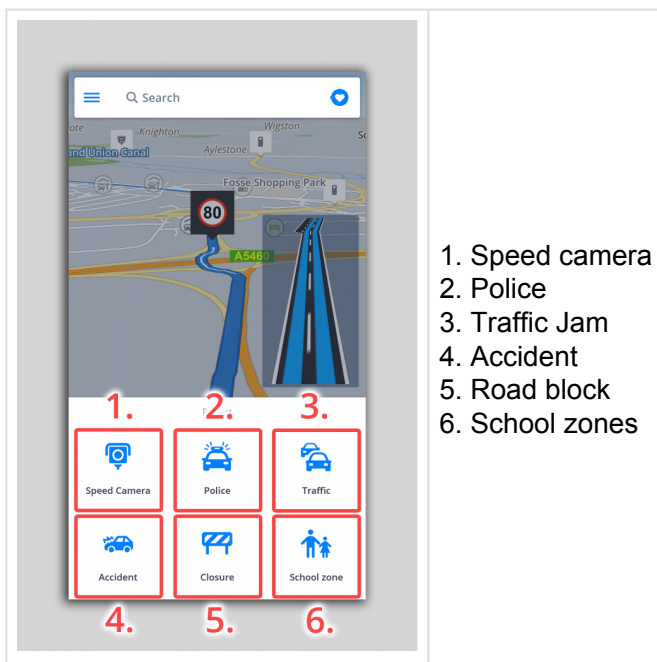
Search

Knighton
Wigston
Aylestone
Grand Union Canal
Fosse Shopping Park
80
A5460

1.
2.
3.

Speed Camera
Police
Traffic

Accident
Closure
School zone

4.
5.
6.

1. Speed camera
2. Police
3. Traffic Jam
4. Accident
5. Road block
6. School zones